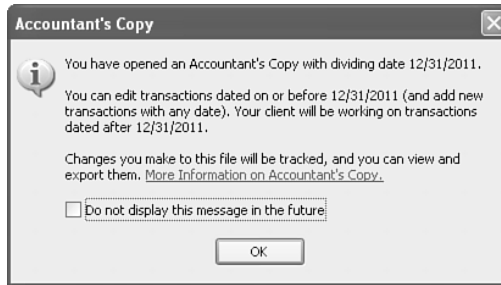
Accountant's Copy

You have opened an Accountant's Copy with dividing date 12/31/2011.

You can edit transactions dated on or before 12/31/2011 (and add new transactions with any date). Your client will be working on transactions dated after 12/31/2011.

Changes you make to this file will be tracked, and you can view and export them. More Information on Accountant's Copy.

Do not display this message in the future

OK